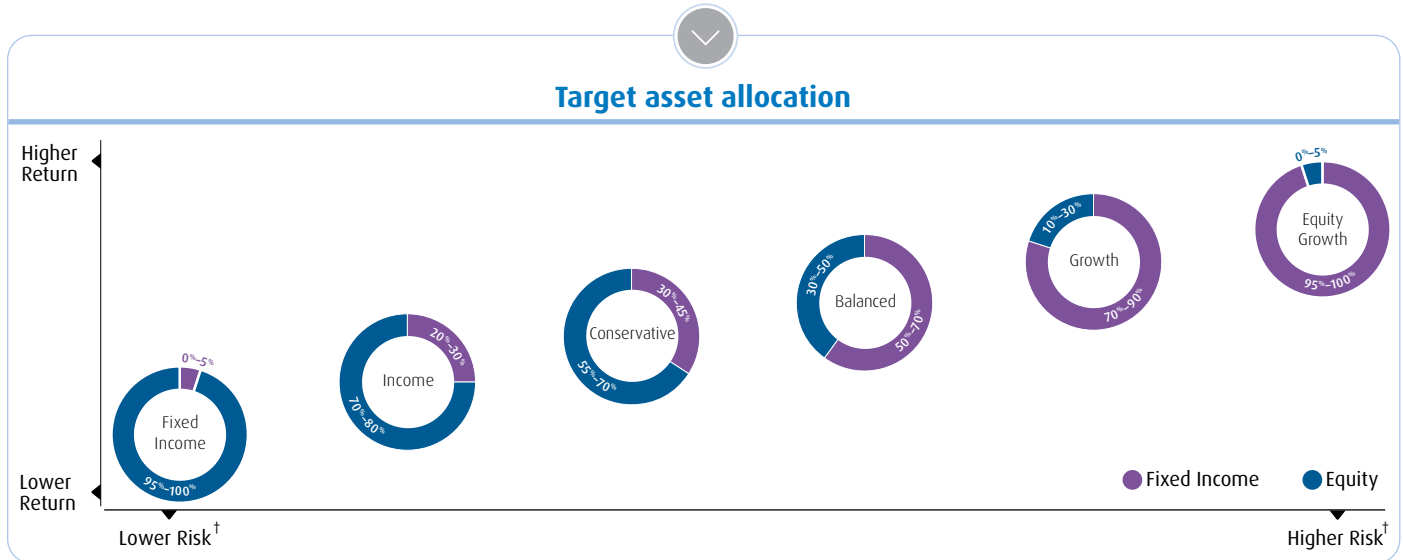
Target asset allocation

Higher Return

Lower Return

0%–5%

Fixed Income

95%–100%

20%–30%

Income

70%–80%

30%–45%

Conservative

55%–70%

30%–50%

Balanced

50%–70%

10%–30%

Growth

70%–90%

0%–5%

Equity Growth

95%–100%

Fixed Income

Equity

Lower Risk†

Higher Risk†